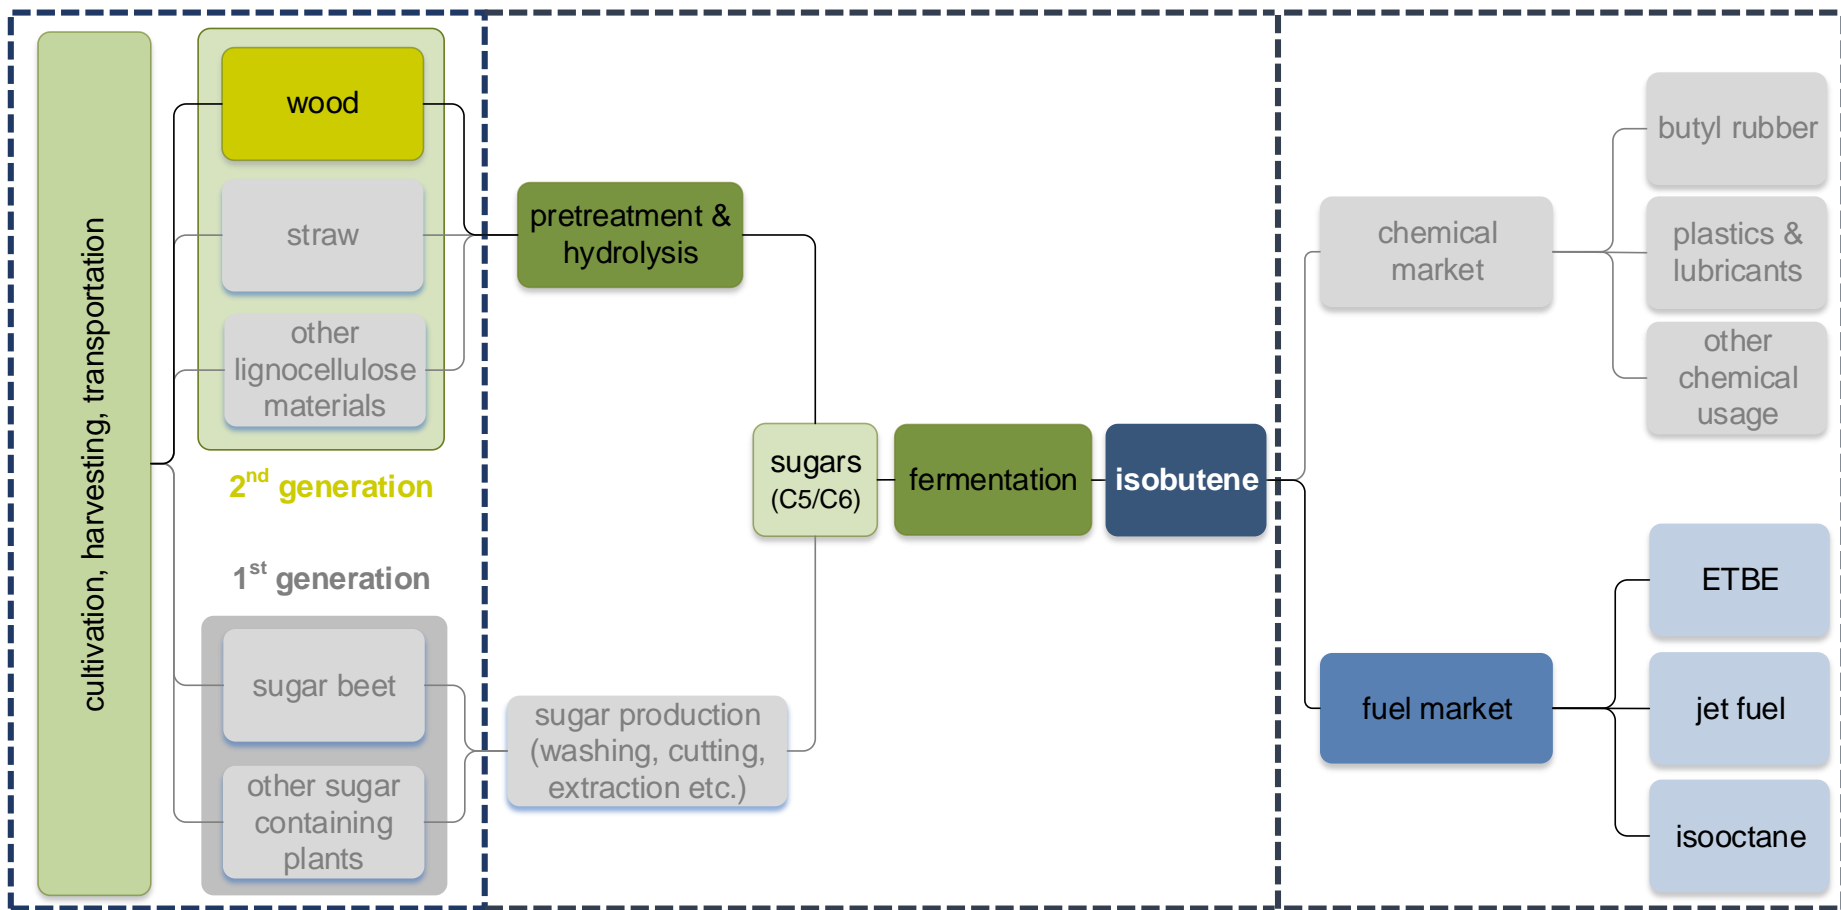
cultivation, harvesting, transportation

wood

straw

other lignocellulose materials

2nd generation

1st generation

sugar beet

other sugar containing plants

pretreatment & hydrolysis

sugar production (washing, cutting, extraction etc.)

sugars (C5/C6)

fermentation

isobutene

chemical market

butyl rubber

plastics & lubricants

other chemical usage

fuel market

ETBE

jet fuel

isooctane